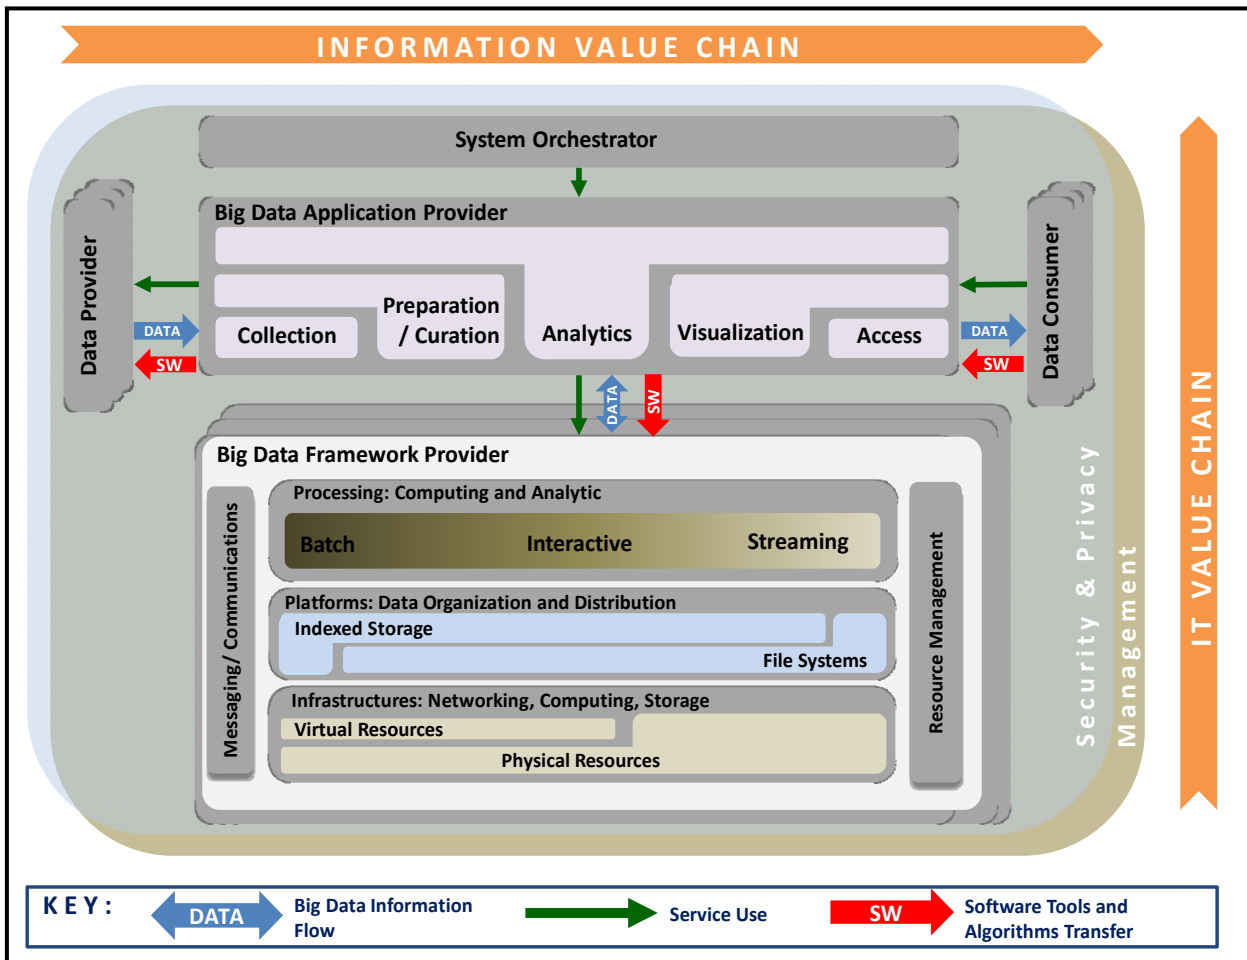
INFORMATION VALUE CHAIN

System Orchestrator

Big Data Application Provider

Collection

Preparation / Curation

Analytics

Visualization

Access

Data Provider

DATA

SW

Data Consumer

DATA

SW

DATA

SW

Big Data Framework Provider

Processing: Computing and Analytic

Batch

Interactive

Streaming

Platforms: Data Organization and Distribution

Indexed Storage

File Systems

Infrastructures: Networking, Computing, Storage

Virtual Resources

Physical Resources

Messaging/ Communications

Resource Management

Security & Privacy

Management

IT VALUE CHAIN

KEY:

DATA

Big Data Information Flow

Service Use

SW

Software Tools and Algorithms Transfer